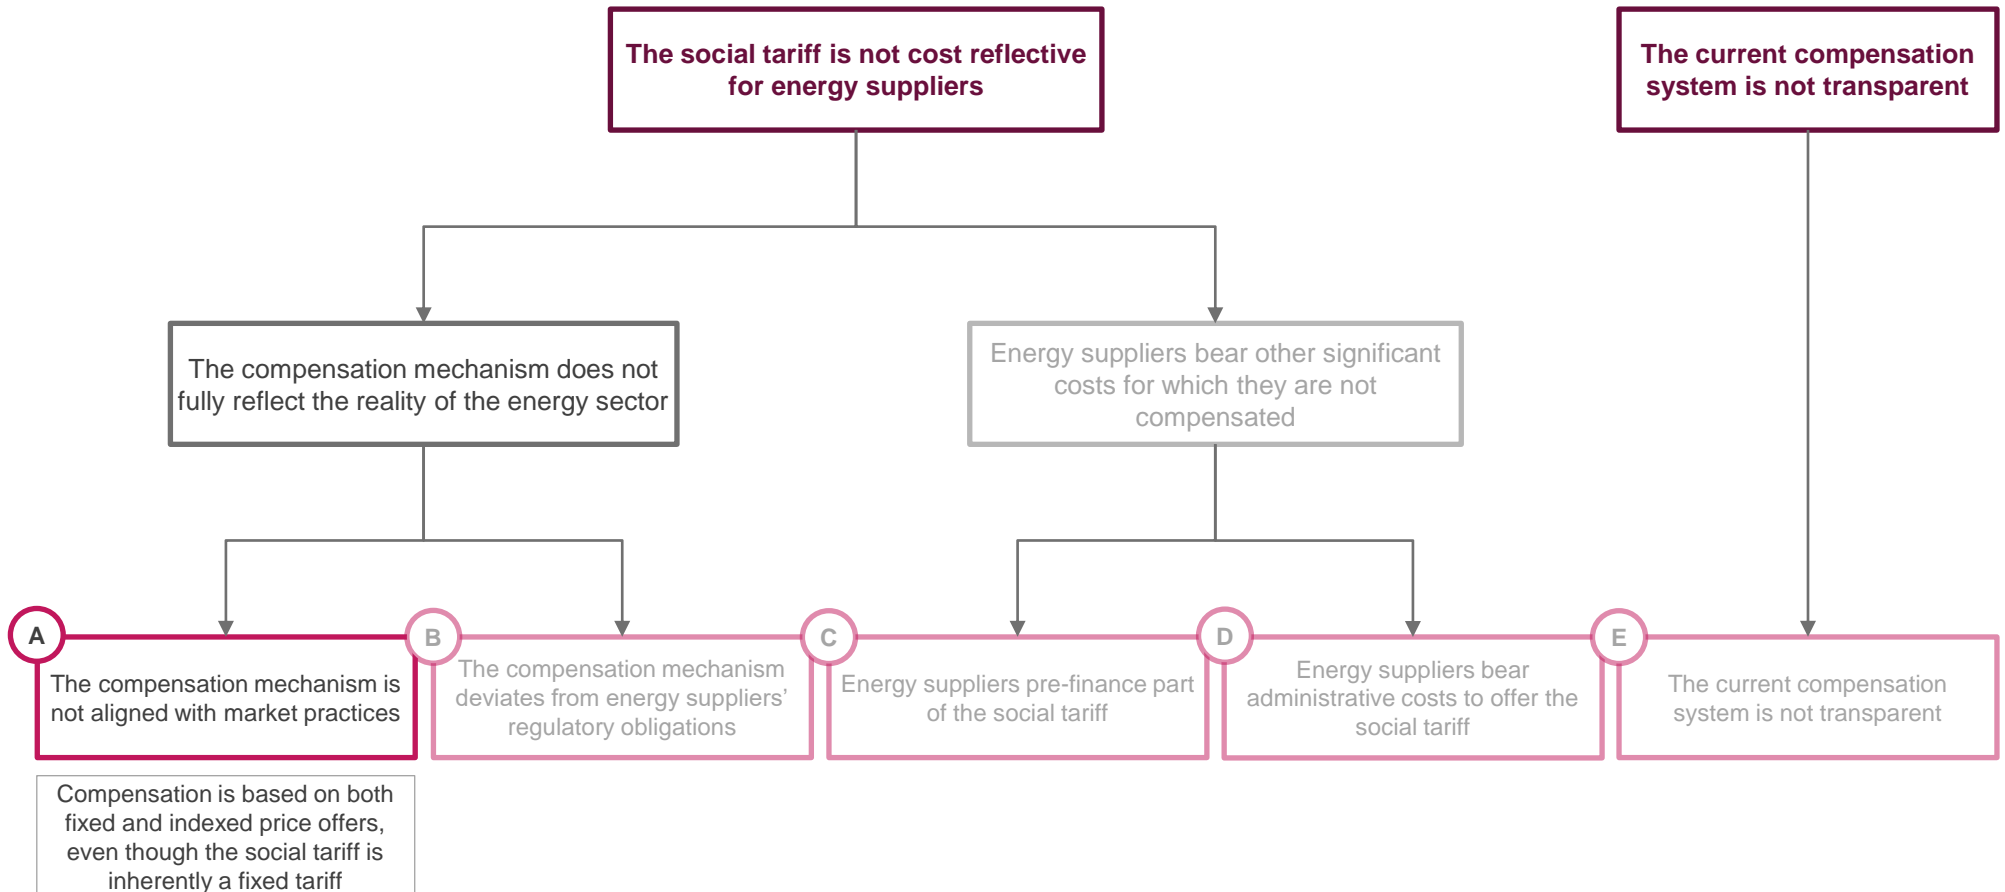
The social tariff is not cost reflective for energy suppliers

The current compensation system is not transparent

The compensation mechanism does not fully reflect the reality of the energy sector

Energy suppliers bear other significant costs for which they are not compensated

A
The compensation mechanism is not aligned with market practices

B
The compensation mechanism deviates from energy suppliers' regulatory obligations

C
Energy suppliers pre-finance part of the social tariff

D
Energy suppliers bear administrative costs to offer the social tariff

E
The current compensation system is not transparent

Compensation is based on both fixed and indexed price offers, even though the social tariff is inherently a fixed tariff